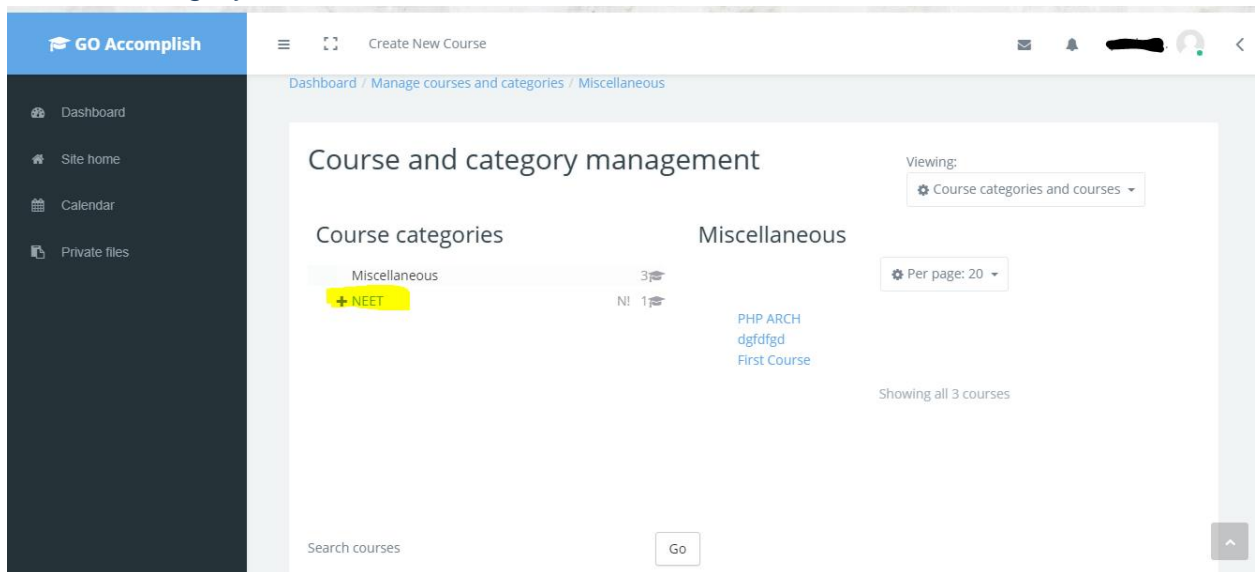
GO Accomplish

Dashboard
Site home
Calendar
Private files

Create New Course

Dashboard / Manage courses and categories / Miscellaneous

Course and category management

Viewing:
Course categories and courses

Course categories

Miscellaneous 3
+ NEET N! 1

Miscellaneous

Per page: 20

PHP ARCH
dgfdfgd
First Course

Showing all 3 courses

Search courses

Go